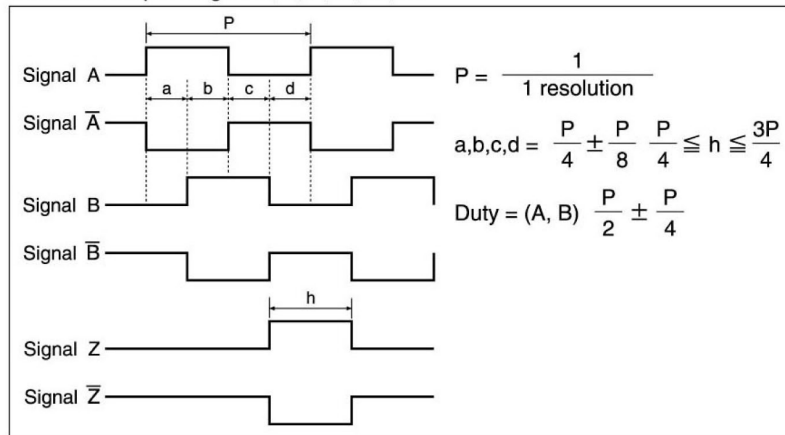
P

Signal A

a b c d

Signal $\overline{A}$

Signal B

Signal $\overline{B}$

h

Signal Z

Signal $\overline{Z}$

$P = \frac{1}{1 \text{ resolution}}$

$a,b,c,d = \frac{P}{4} \pm \frac{P}{8} \quad \frac{P}{4} \leqq h \leqq \frac{3P}{4}$

Duty = (A, B) $\frac{P}{2} \pm \frac{P}{4}$